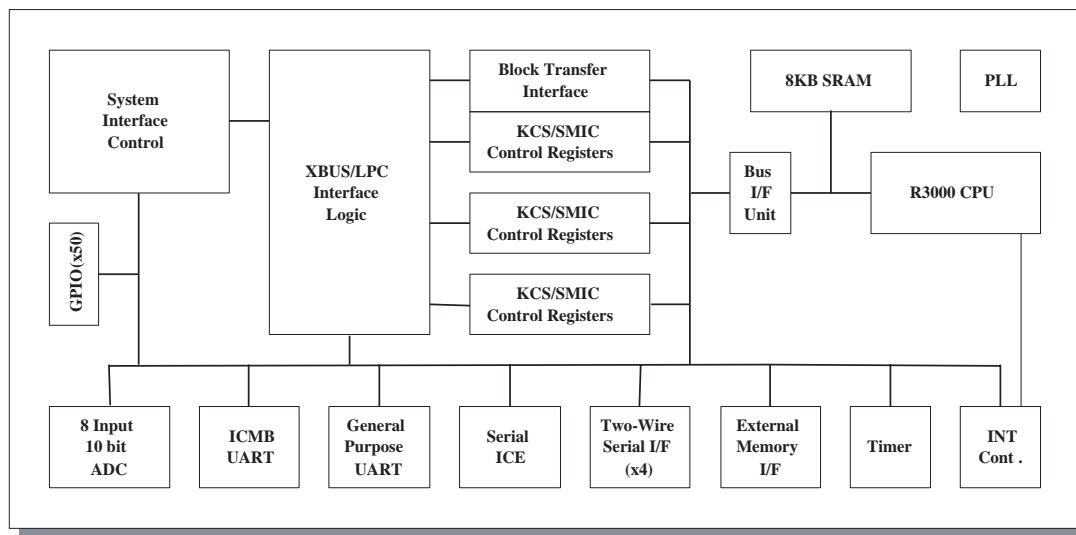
System Interface Control

XBUS/LPC Interface Logic

Block Transfer Interface

KCS/SMIC Control Registers

KCS/SMIC Control Registers

KCS/SMIC Control Registers

8KB SRAM

PLL

Bus I/F Unit

R3000 CPU

GPIO(x50)

8 Input 10 bit ADC

ICMB UART

General Purpose UART

Serial ICE

Two-Wire Serial I/F (x4)

External Memory I/F

Timer

INT Cont .